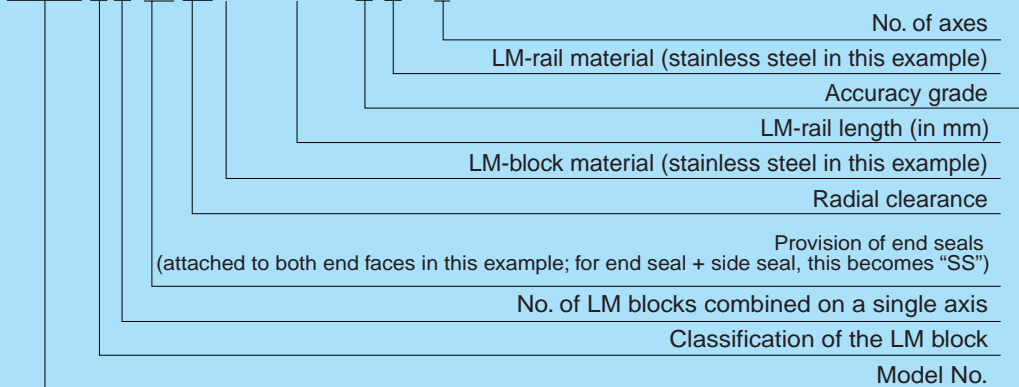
No. of axes

LM-rail material (stainless steel in this example)

Accuracy grade

LM-rail length (in mm)

LM-block material (stainless steel in this example)

Radial clearance

Provision of end seals
(attached to both end faces in this example; for end seal + side seal, this becomes “SS”)

No. of LM blocks combined on a single axis

Classification of the LM block

Model No.